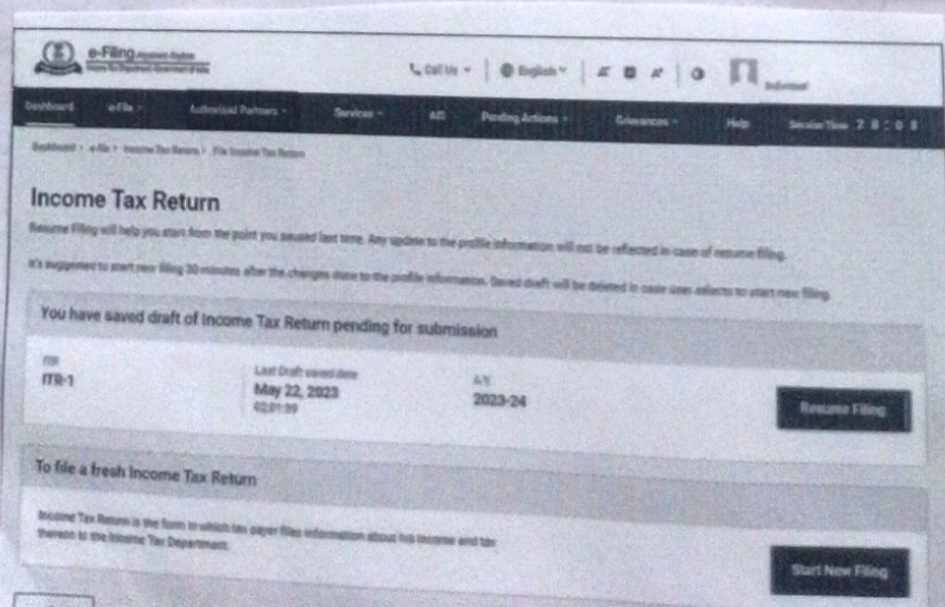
e-Filing

Call Us | English | A A A | Individual

Dashboard | e-File | Authorised Partners | Services | AIS | Pending Actions | Grievances | Help | Session Time 2 8 : 0 8

Dashboard > e-File > Income Tax Returns > File Income Tax Return

Income Tax Return

Resume Filing will help you start from the point you paused last time. Any update to the profile information will not be reflected in case of resume filing.

It's suggested to start new filing 30 minutes after the changes done to the profile information. Saved draft will be deleted in case user selects to start new filing.

You have saved draft of Income Tax Return pending for submission

ITR
ITR-1

Last Draft saved date
May 22, 2023
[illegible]

A.Y.
2023-24

Resume Filing

To file a fresh Income Tax Return

Income Tax Return is the form in which tax payer files information about his income and tax thereon to the Income Tax Department.

Start New Filing